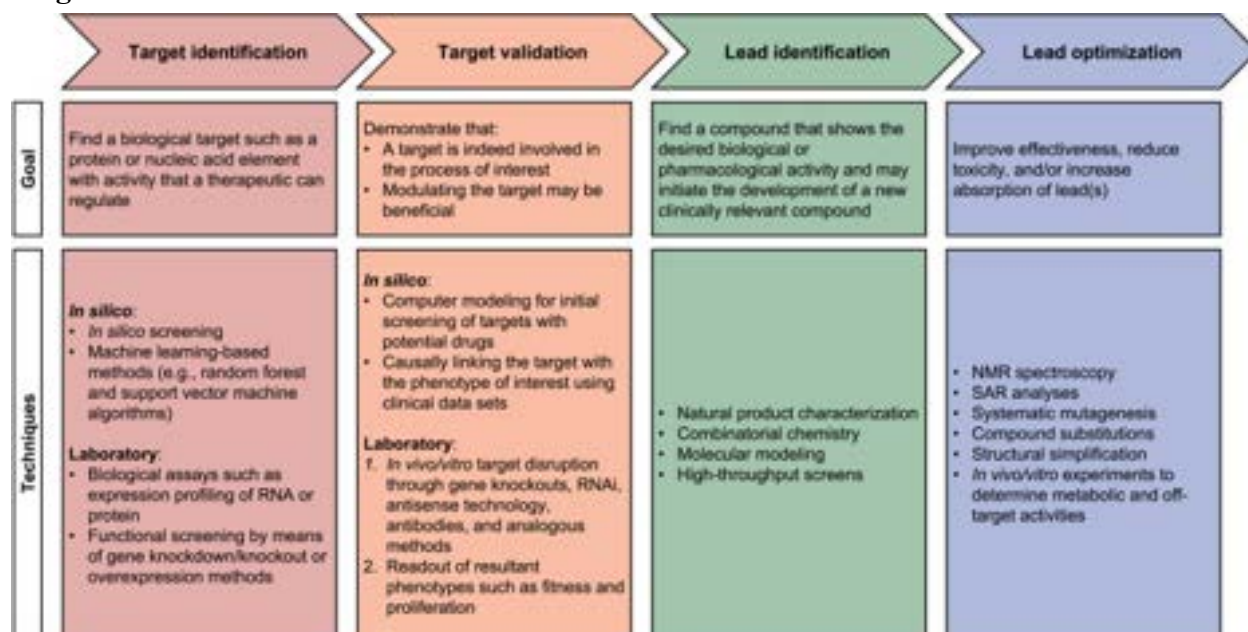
Target identification

Target validation

Lead identification

Lead optimization

Goal

Find a biological target such as a protein or nucleic acid element with activity that a therapeutic can regulate

Demonstrate that:
• A target is indeed involved in the process of interest
• Modulating the target may be beneficial

Find a compound that shows the desired biological or pharmacological activity and may initiate the development of a new clinically relevant compound

Improve effectiveness, reduce toxicity, and/or increase absorption of lead(s)

Techniques

In silico:
• In silico screening
• Machine learning-based methods (e.g., random forest and support vector machine algorithms)

Laboratory:
• Biological assays such as expression profiling of RNA or protein
• Functional screening by means of gene knockdown/knockout or overexpression methods

In silico:
• Computer modeling for initial screening of targets with potential drugs
• Causally linking the target with the phenotype of interest using clinical data sets

Laboratory:
1. In vivo/vitro target disruption through gene knockouts, RNAi, antisense technology, antibodies, and analogous methods
2. Readout of resultant phenotypes such as fitness and proliferation

• Natural product characterization
• Combinatorial chemistry
• Molecular modeling
• High-throughput screens

• NMR spectroscopy
• SAR analyses
• Systematic mutagenesis
• Compound substitutions
• Structural simplification
• In vivo/vitro experiments to determine metabolic and off-target activities